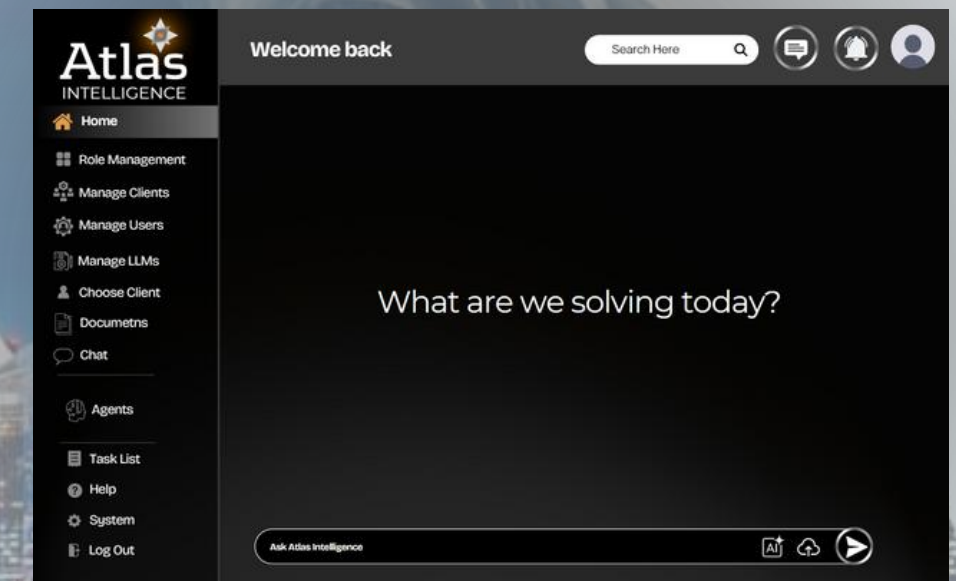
Atlas
INTELLIGENCE

Home
Role Management
Manage Clients
Manage Users
Manage LLMs
Choose Client
Documetns
Chat
Agents
Task List
Help
System
Log Out

Welcome back

Search Here

What are we solving today?

Ask Atlas Intelligence

AI